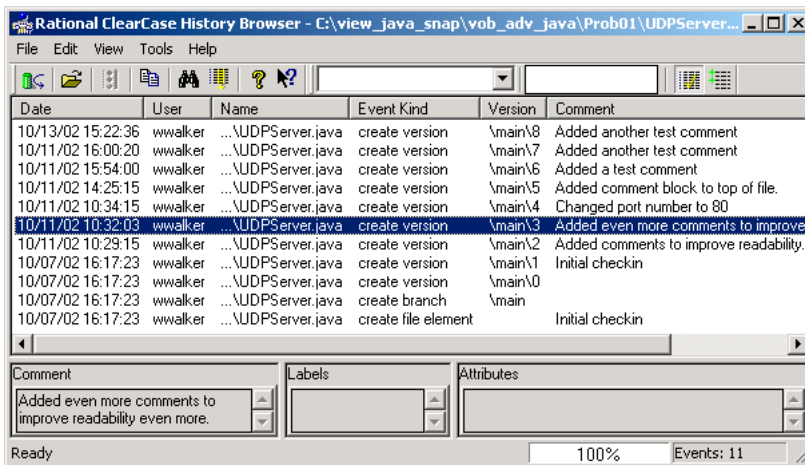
Rational ClearCase History Browser - C:\view_java_snap\vob_adv_java\Prob01\UDPServer...

File Edit View Tools Help

| Date | User | Name | Event Kind | Version | Comment |
|---|---|---|---|---|---|
| 10/13/02 15:22:36 | wwalker | ...\UDPServer.java | create version | \main\8 | Added another test comment |
| 10/11/02 16:00:20 | wwalker | ...\UDPServer.java | create version | \main\7 | Added another test comment |
| 10/11/02 15:54:00 | wwalker | ...\UDPServer.java | create version | \main\6 | Added a test comment |
| 10/11/02 14:25:15 | wwalker | ...\UDPServer.java | create version | \main\5 | Added comment block to top of file. |
| 10/11/02 10:34:15 | wwalker | ...\UDPServer.java | create version | \main\4 | Changed port number to 80 |
| 10/11/02 10:32:03 | wwalker | ...\UDPServer.java | create version | \main\3 | Added even more comments to improve |
| 10/11/02 10:29:15 | wwalker | ...\UDPServer.java | create version | \main\2 | Added comments to improve readability. |
| 10/07/02 16:17:23 | wwalker | ...\UDPServer.java | create version | \main\1 | Initial checkin |
| 10/07/02 16:17:23 | wwalker | ...\UDPServer.java | create version | \main\0 | |
| 10/07/02 16:17:23 | wwalker | ...\UDPServer.java | create branch | \main | |
| 10/07/02 16:17:23 | wwalker | ...\UDPServer.java | create file element | | Initial checkin |

Comment
Added even more comments to improve readability even more.

Labels

Attributes

Ready 100% Events: 11